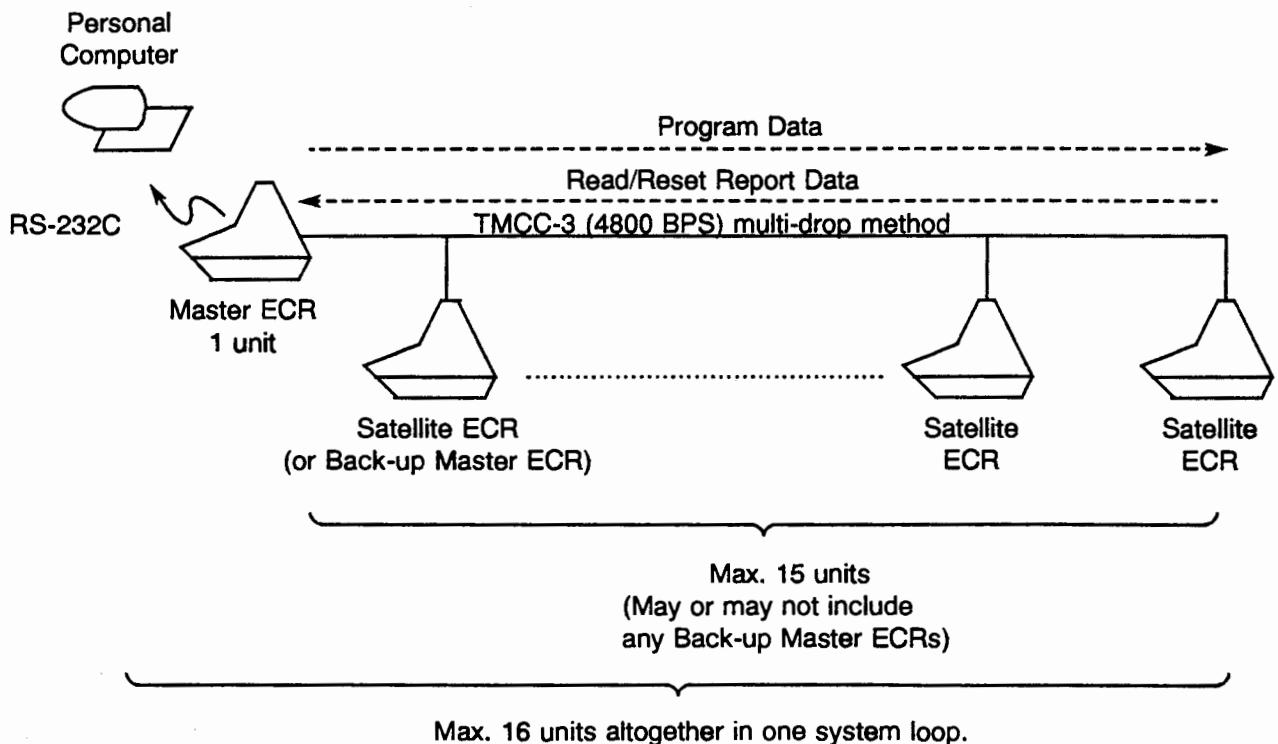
Personal Computer

Program Data

Read/Reset Report Data

RS-232C

TMCC-3 (4800 BPS) multi-drop method

Master ECR 1 unit

Satellite ECR (or Back-up Master ECR)

Satellite ECR

Satellite ECR

Max. 15 units (May or may not include any Back-up Master ECRs)

Max. 16 units altogether in one system loop.